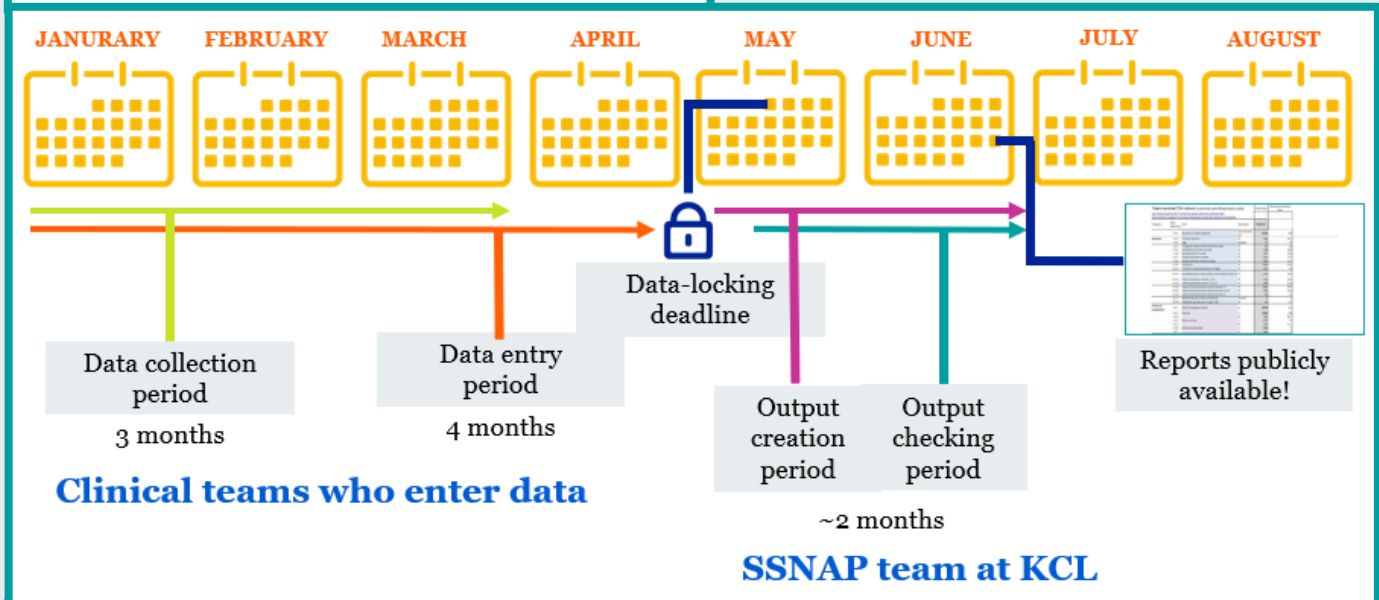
JANUARY FEBRUARY MARCH APRIL MAY JUNE JULY AUGUST

Data-locking deadline

Data collection period

3 months

Data entry period

4 months

Output creation period

Output checking period

~2 months

Reports publicly available!

Clinical teams who enter data

SSNAP team at KCL